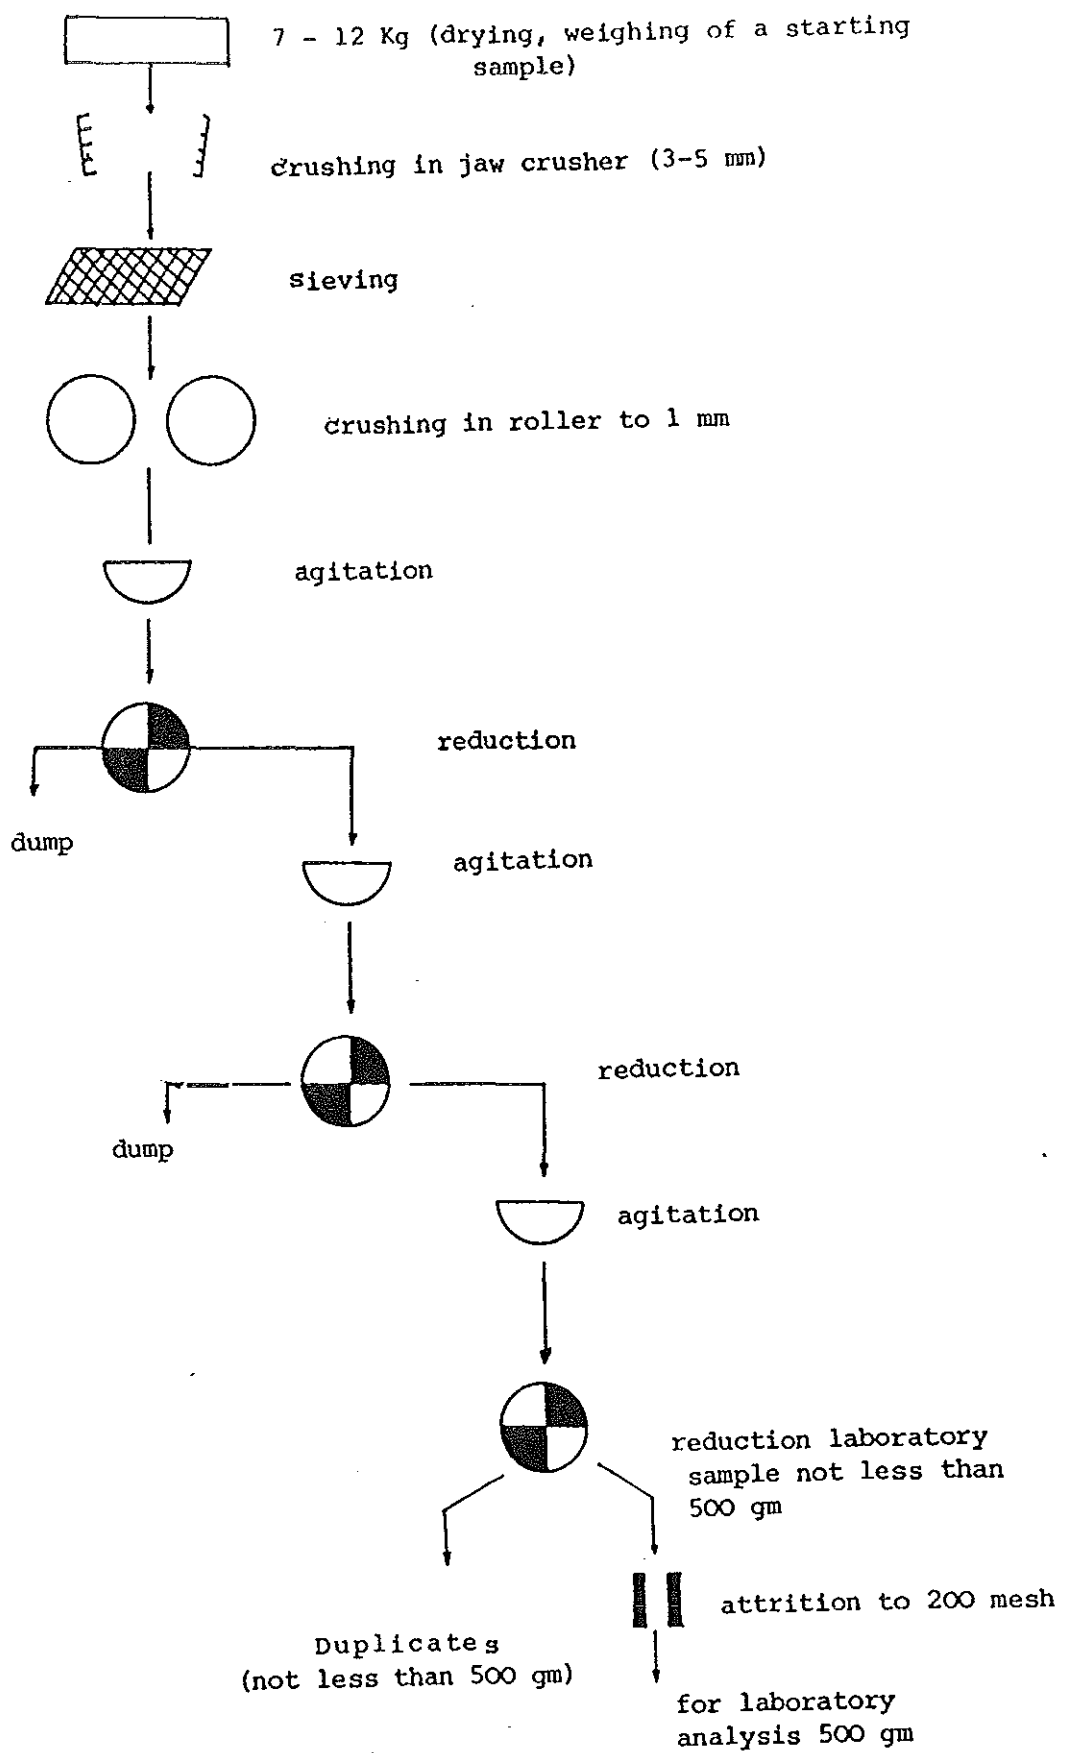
7 - 12 Kg (drying, weighing of a starting sample)

crushing in jaw crusher (3-5 mm)

sieving

crushing in roller to 1 mm

agitation

reduction

dump

agitation

reduction

dump

agitation

reduction laboratory sample not less than 500 gm

attrition to 200 mesh

Duplicates (not less than 500 gm)

for laboratory analysis 500 gm